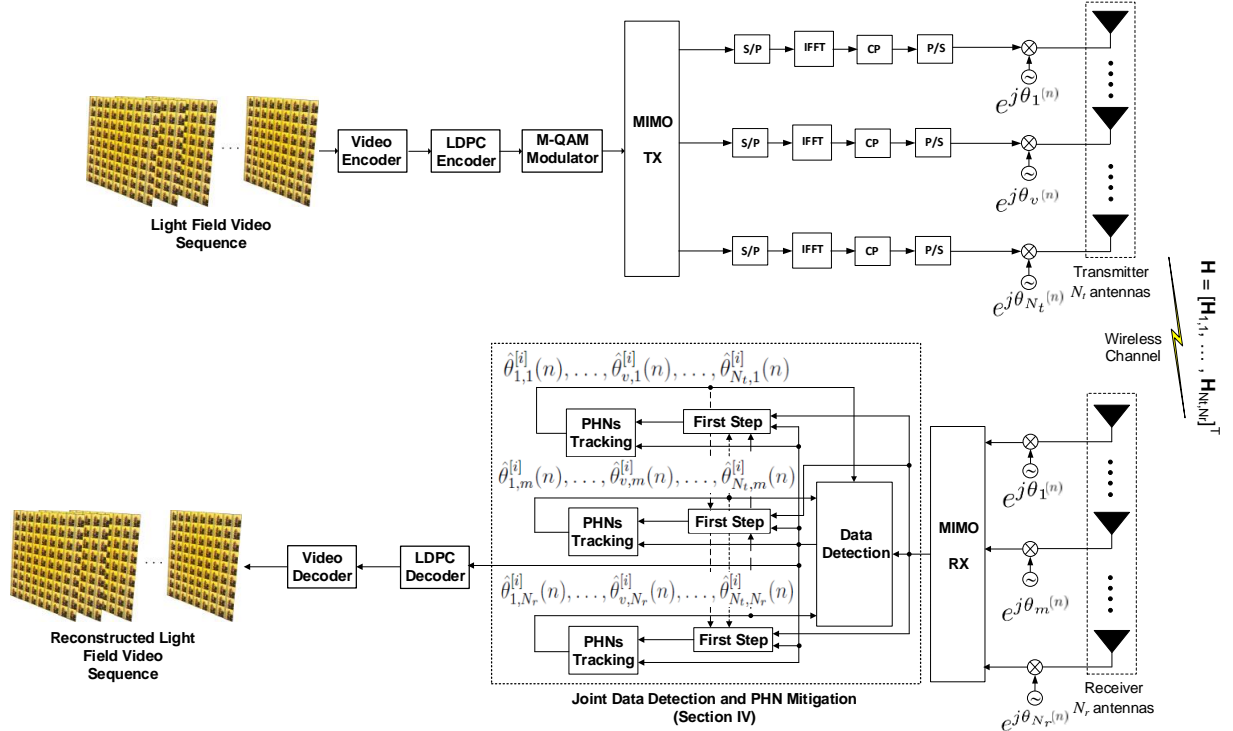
Light Field Video Sequence

Video Encoder

LDPC Encoder

M-QAM Modulator

MIMO TX

S/P

IFFT

CP

P/S

$e^{j\theta_1(n)}$

S/P

IFFT

CP

P/S

$e^{j\theta_v(n)}$

S/P

IFFT

CP

P/S

$e^{j\theta_{N_t}(n)}$

Transmitter $N_t$ antennas

$\mathbf{H} = [\mathbf{H}_{1,1}, \ldots, \mathbf{H}_{N_t N_r}]^T$

Wireless Channel

$\hat{\theta}^{[i]}_{1,1}(n), \ldots, \hat{\theta}^{[i]}_{v,1}(n), \ldots, \hat{\theta}^{[i]}_{N_t,1}(n)$

PHNs Tracking

First Step

$\hat{\theta}^{[i]}_{1,m}(n), \ldots, \hat{\theta}^{[i]}_{v,m}(n), \ldots, \hat{\theta}^{[i]}_{N_t,m}(n)$

PHNs Tracking

First Step

Data Detection

$\hat{\theta}^{[i]}_{1,N_r}(n), \ldots, \hat{\theta}^{[i]}_{v,N_r}(n), \ldots, \hat{\theta}^{[i]}_{N_t,N_r}(n)$

PHNs Tracking

First Step

MIMO RX

$e^{j\theta_1(n)}$

$e^{j\theta_m(n)}$

$e^{j\theta_{N_r}(n)}$

Receiver $N_r$ antennas

Video Decoder

LDPC Decoder

Reconstructed Light Field Video Sequence

Joint Data Detection and PHN Mitigation (Section IV)